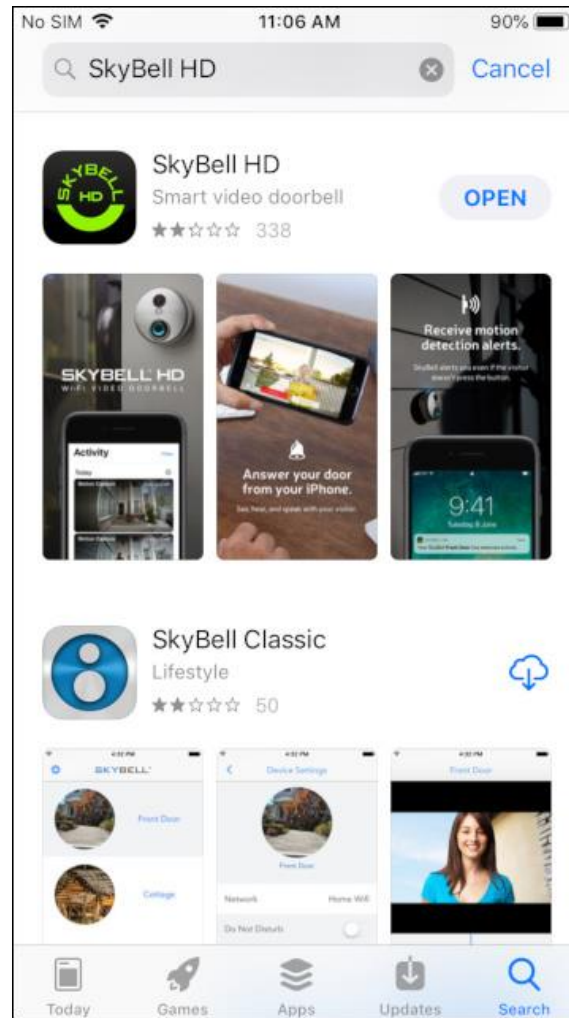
No SIM 11:06 AM 90%

SkyBell HD Cancel

SkyBell HD
Smart video doorbell
338
OPEN

SKYBELL HD
WI-FI VIDEO DOORBELL

Activity
Today

Answer your door from your iPhone.
See, hear, and speak with your visitor.

Receive motion detection alerts.
SkyBell alerts you even if the visitor doesn't press the button.

9:41

SkyBell Classic
Lifestyle
50

SKYBELL
Front Door
Cottage

Device Settings
Front Door
Network Home Wifi
Do Not Disturb

Front Door

Today Games Apps Updates Search